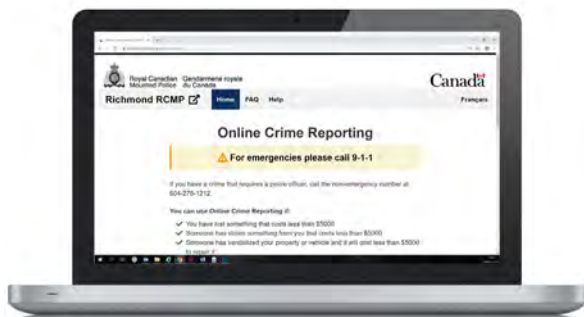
Royal Canadian Mounted Police
Gendarmerie royale du Canada

Canada

Richmond RCMP

Home FAQ Help

Français

Online Crime Reporting

For emergencies please call 9-1-1

If you have a crime that requires a police officer, call the nonemergency number at 604-278-1212.

You can use Online Crime Reporting if:

You have lost something that costs less than $5000
Someone has stolen something from you that costs less than $5000
Someone has vandalized your property or vehicle and it will cost less than $5000 to repair it